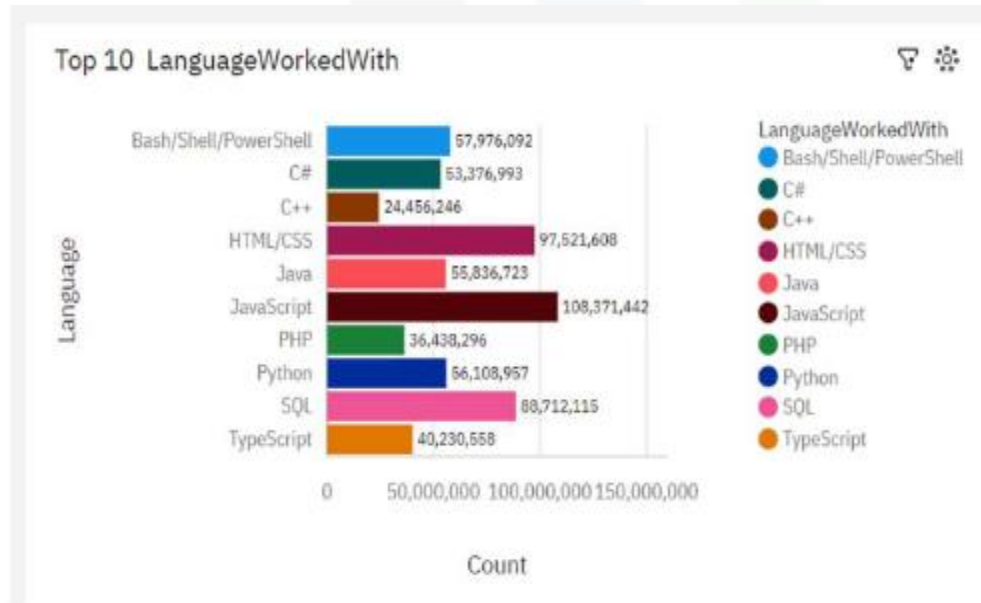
Top 10 LanguageWorkedWith

Language

Bash/Shell/PowerShell 57,976,092
C# 53,376,993
C++ 24,456,246
HTML/CSS 97,521,608
Java 55,836,723
JavaScript 108,371,442
PHP 36,438,296
Python 56,108,957
SQL 88,712,115
TypeScript 40,230,558

0 50,000,000 100,000,000 150,000,000

Count

LanguageWorkedWith
Bash/Shell/PowerShell
C#
C++
HTML/CSS
Java
JavaScript
PHP
Python
SQL
TypeScript